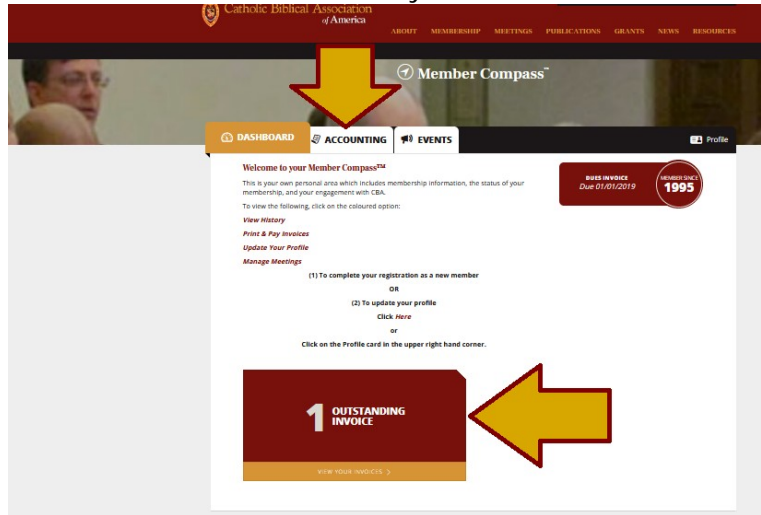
Catholic Biblical Association of America

ABOUT MEMBERSHIP MEETINGS PUBLICATIONS GRANTS NEWS RESOURCES

Member Compass™

DASHBOARD ACCOUNTING EVENTS Profile

Welcome to your Member Compass℠

This is your own personal area which includes membership information, the status of your membership, and your engagement with CBA.

To view the following, click on the coloured option:

View History
Print & Pay Invoices
Update Your Profile
Manage Meetings

DUES INVOICE
Due 01/01/2019

MEMBER SINCE
1995

(1) To complete your registration as a new member
OR
(2) To update your profile
Click Here
or
Click on the Profile card in the upper right hand corner.

1 OUTSTANDING INVOICE

VIEW YOUR INVOICES >